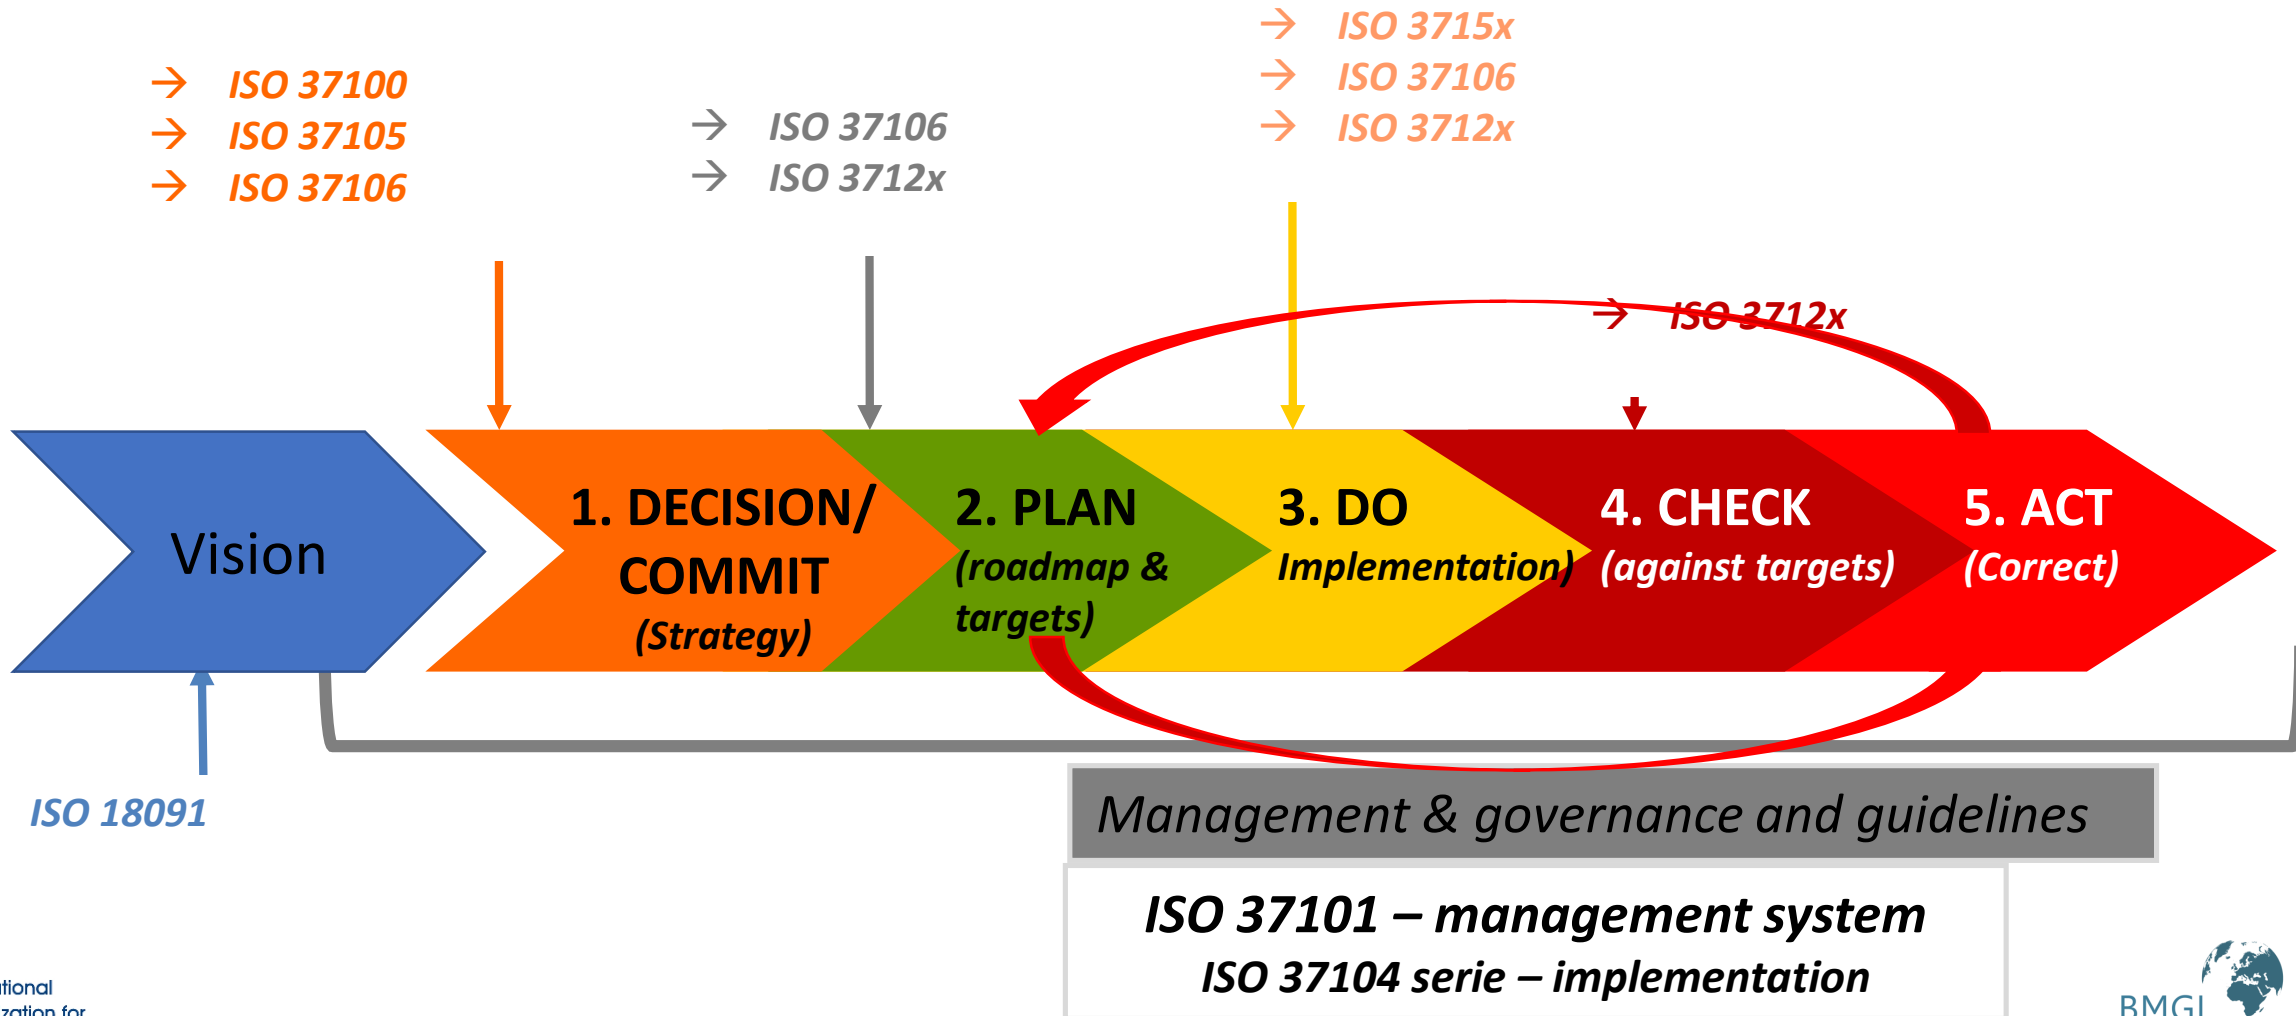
→ ISO 37100
→ ISO 37105
→ ISO 37106

→ ISO 37106
→ ISO 3712x

→ ISO 3715x
→ ISO 37106
→ ISO 3712x

→ ISO 3712x

Vision

1. DECISION/ COMMIT (Strategy)

2. PLAN (roadmap & targets)

3. DO Implementation)

4. CHECK (against targets)

5. ACT (Correct)

ISO 18091

Management & governance and guidelines

ISO 37101 – management system
ISO 37104 serie – implementation

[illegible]tional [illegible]zation for

BMGI